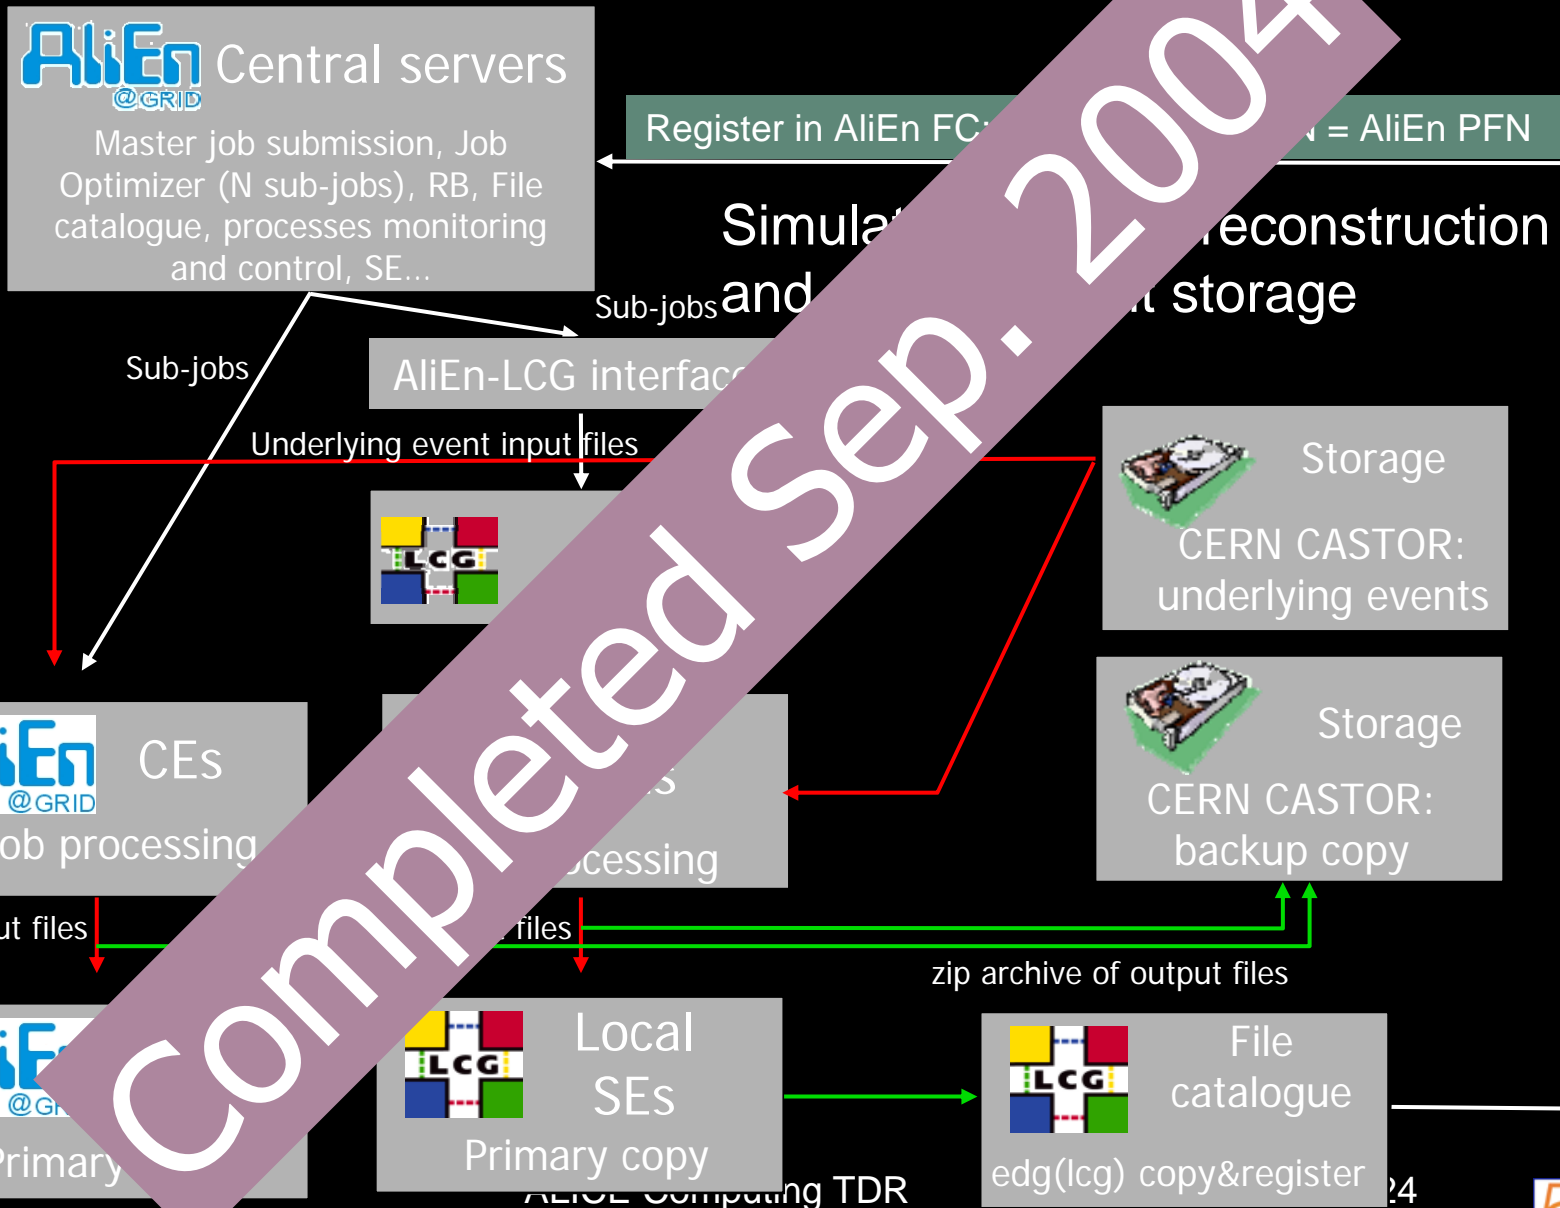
AliEn @GRID Central servers

Master job submission, Job Optimizer (N sub-jobs), RB, File catalogue, processes monitoring and control, SE...

Register in AliEn FC: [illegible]N = AliEn PFN

Simula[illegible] reconstruction and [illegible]t storage

Sub-jobs

Sub-jobs

AliEn-LCG interfac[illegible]

Underlying event input files

LCG

Storage

CERN CASTOR: underlying events

Storage

CERN CASTOR: backup copy

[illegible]iEn @GRID CEs

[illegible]ob processing

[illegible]s

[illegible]ocessing

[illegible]ut files

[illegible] files

zip archive of output files

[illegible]iE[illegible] @GR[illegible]

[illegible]rimary

LCG Local SEs

Primary copy

LCG File catalogue

edg(lcg) copy&register

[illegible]L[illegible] Computing TDR

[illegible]4

Completed Sep. 2004